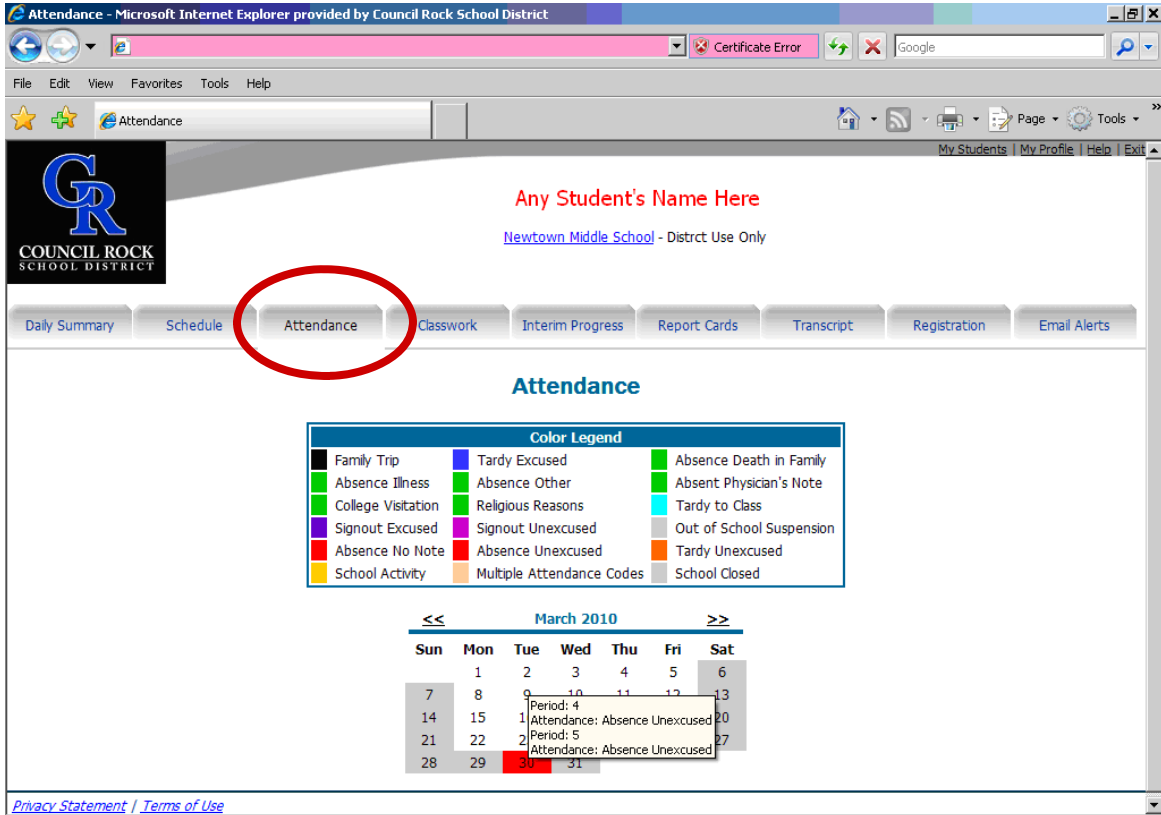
Attendance - Microsoft Internet Explorer provided by Council Rock School District

Certificate Error

Google

File Edit View Favorites Tools Help

Attendance

Page ▾ Tools ▾

My Students | My Profile | Help | Exit

CR
COUNCIL ROCK
SCHOOL DISTRICT

Any Student's Name Here

Newtown Middle School - Distrct Use Only

Daily Summary | Schedule | Attendance | Classwork | Interim Progress | Report Cards | Transcript | Registration | Email Alerts

Attendance

| Color Legend | | |
|---|---|---|
| Family Trip | Tardy Excused | Absence Death in Family |
| Absence Illness | Absence Other | Absent Physician's Note |
| College Visitation | Religious Reasons | Tardy to Class |
| Signout Excused | Signout Unexcused | Out of School Suspension |
| Absence No Note | Absence Unexcused | Tardy Unexcused |
| School Activity | Multiple Attendance Codes | School Closed |

<< March 2010 >>

| Sun | Mon | Tue | Wed | Thu | Fri | Sat |
|---|---|---|---|---|---|---|
| | 1 | 2 | 3 | 4 | 5 | 6 |
| 7 | 8 | 9 | 10 | 11 | 12 | 13 |
| 14 | 15 | 1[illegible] | | | | 20 |
| 21 | 22 | 2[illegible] | | | | 27 |
| 28 | 29 | 30 | 31 | | | |

Period: 4
Attendance: Absence Unexcused
Period: 5
Attendance: Absence Unexcused

Privacy Statement | Terms of Use